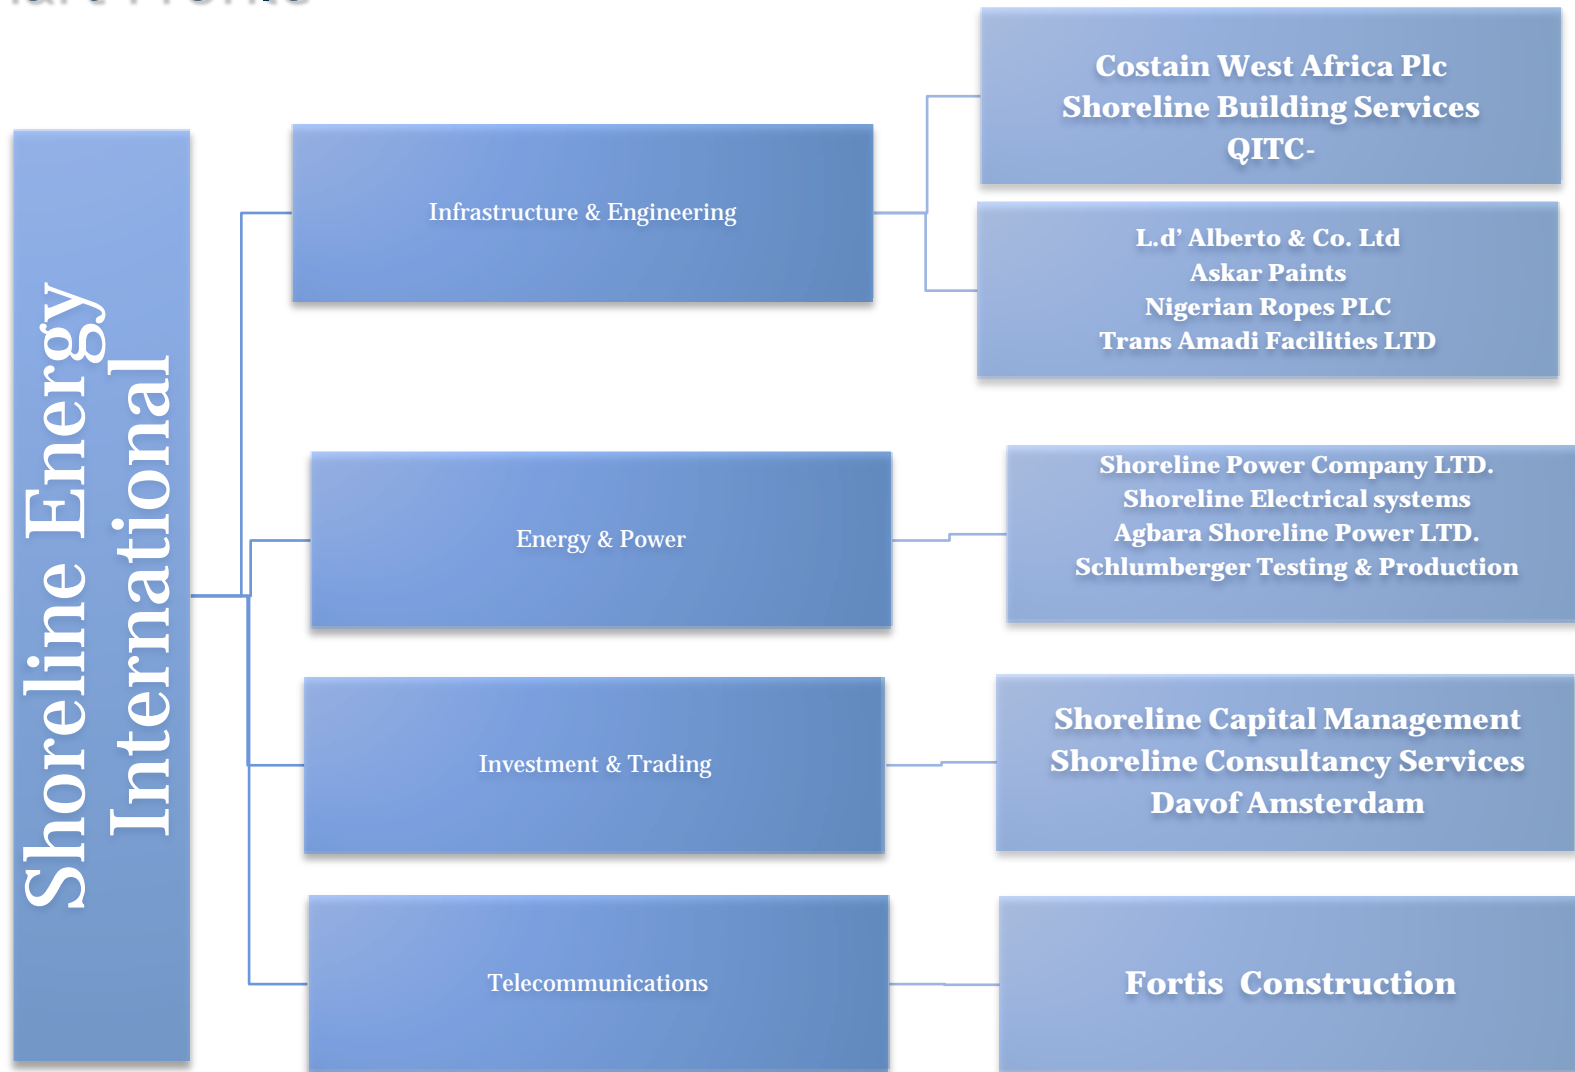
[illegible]

Shoreline Energy International

Infrastructure & Engineering

Costain West Africa Plc
Shoreline Building Services
QITC-

L.d' Alberto & Co. Ltd
Askar Paints
Nigerian Ropes PLC
Trans Amadi Facilities LTD

Energy & Power

Shoreline Power Company LTD.
Shoreline Electrical systems
Agbara Shoreline Power LTD.
Schlumberger Testing & Production

Investment & Trading

Shoreline Capital Management
Shoreline Consultancy Services
Davof Amsterdam

Telecommunications

Fortis Construction